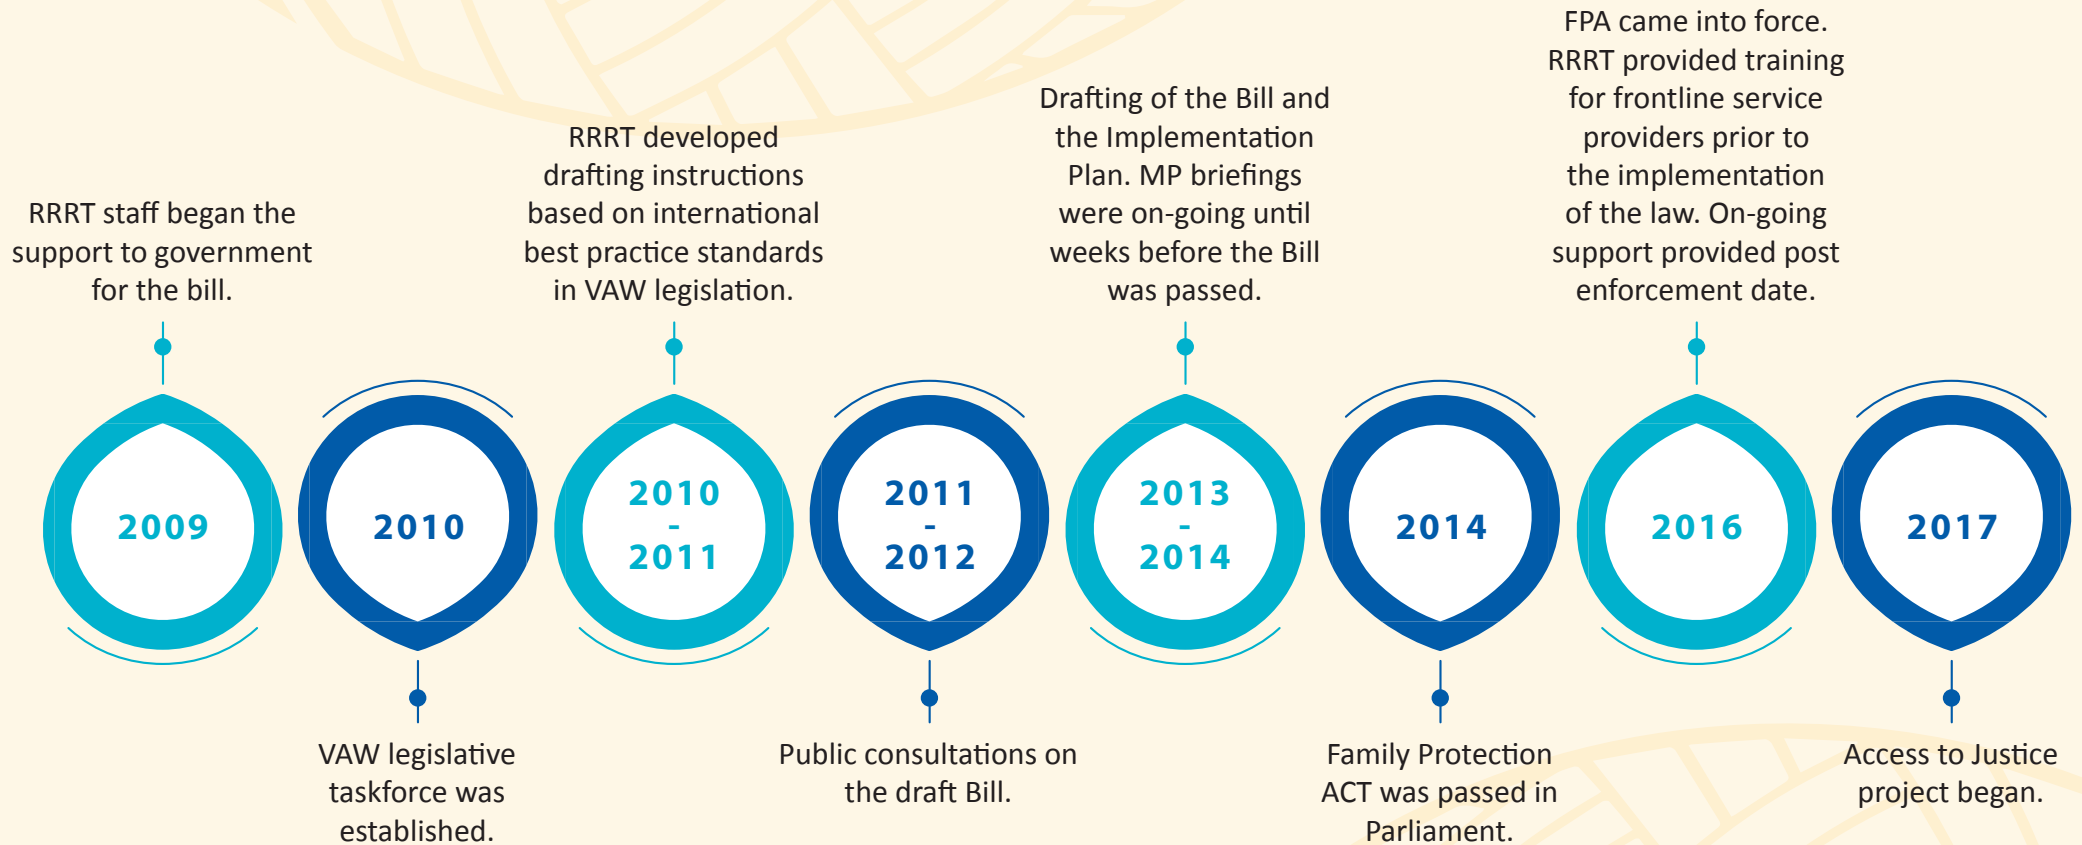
2009

RRRT staff began the support to government for the bill.

2010

VAW legislative taskforce was established.

2010 - 2011

RRRT developed drafting instructions based on international best practice standards in VAW legislation.

2011 - 2012

Public consultations on the draft Bill.

2013 - 2014

Drafting of the Bill and the Implementation Plan. MP briefings were on-going until weeks before the Bill was passed.

2014

Family Protection ACT was passed in Parliament.

2016

FPA came into force. RRRT provided training for frontline service providers prior to the implementation of the law. On-going support provided post enforcement date.

2017

Access to Justice project began.